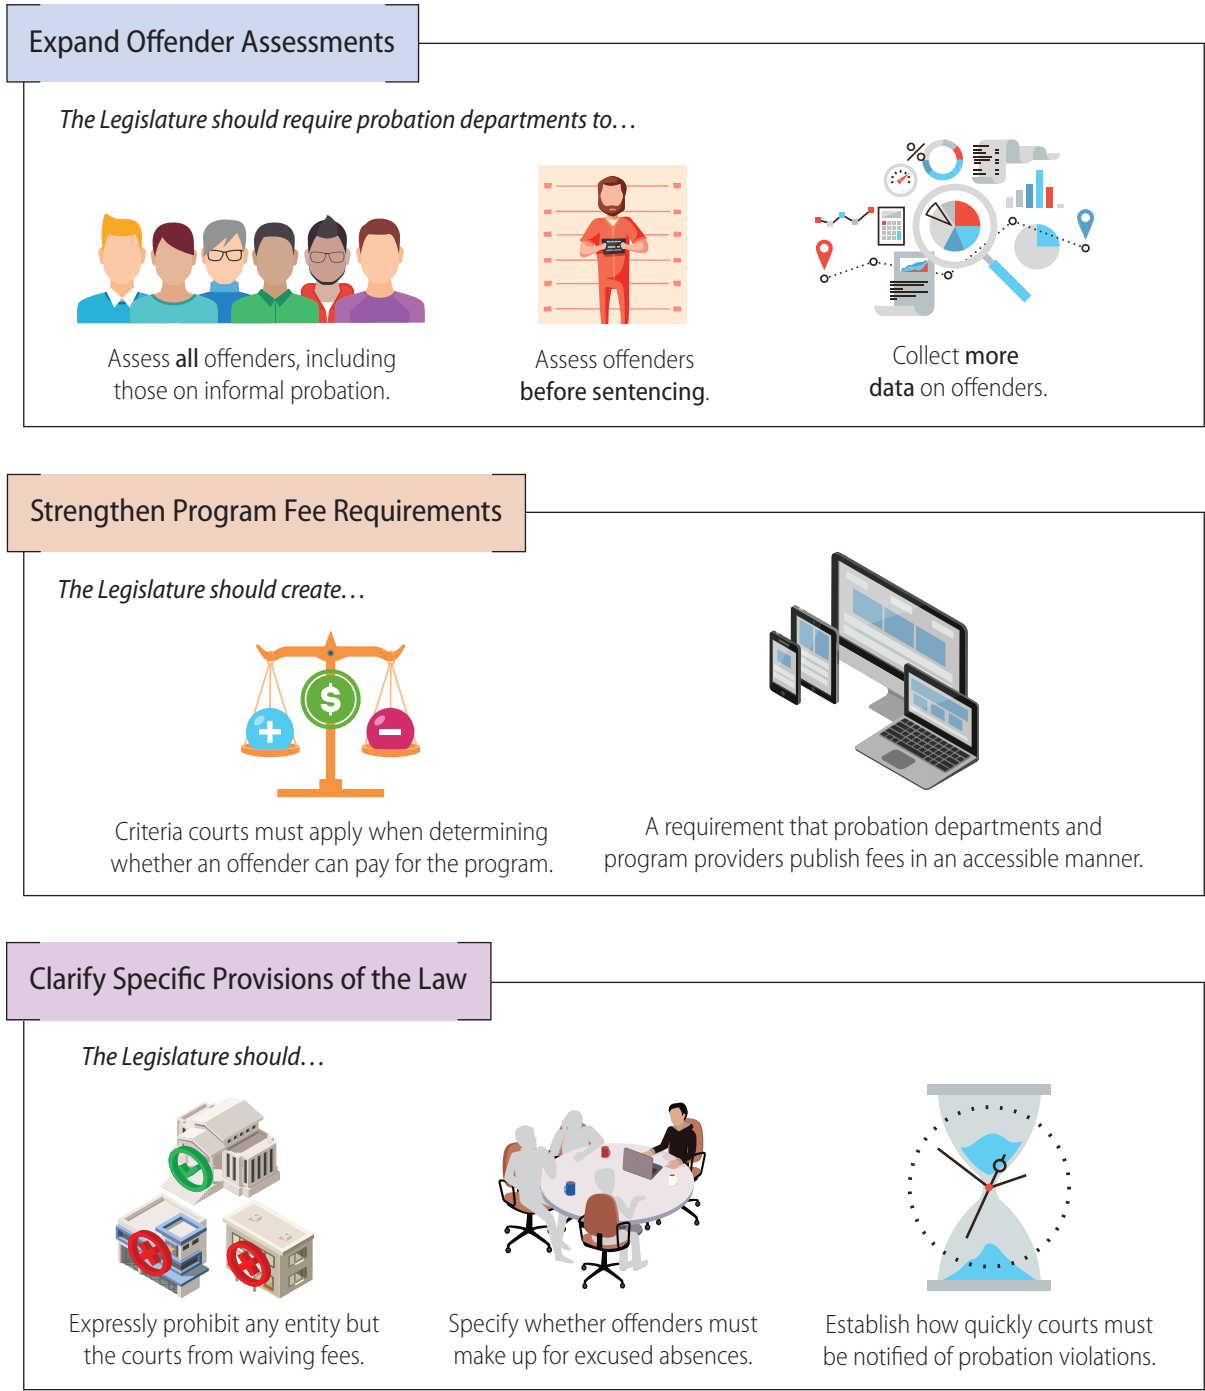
Expand Offender Assessments

The Legislature should require probation departments to…

Assess all offenders, including those on informal probation.

Assess offenders before sentencing.

Collect more data on offenders.

Strengthen Program Fee Requirements

The Legislature should create…

Criteria courts must apply when determining whether an offender can pay for the program.

A requirement that probation departments and program providers publish fees in an accessible manner.

Clarify Specific Provisions of the Law

The Legislature should…

Expressly prohibit any entity but the courts from waiving fees.

Specify whether offenders must make up for excused absences.

Establish how quickly courts must be notified of probation violations.